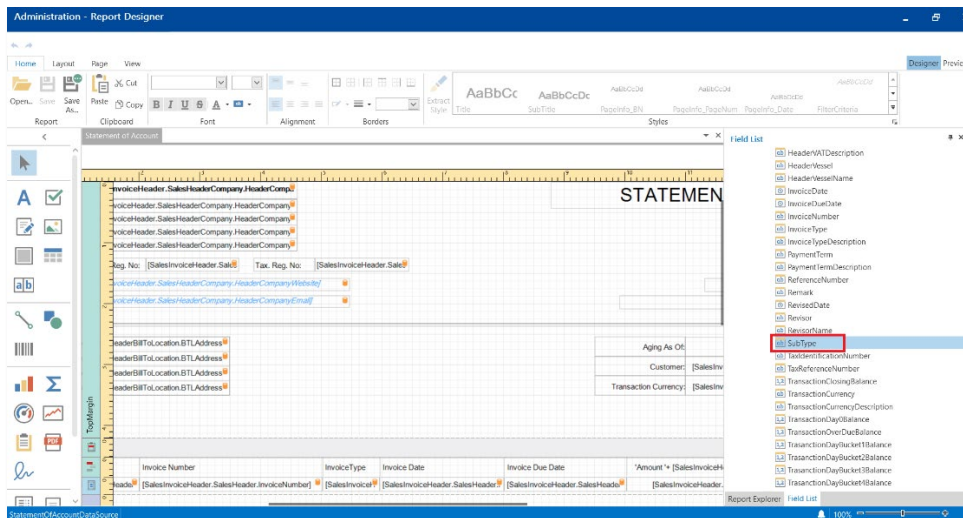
Administration - Report Designer

Home Layout Page View

Open... Save Save As...
Report

Paste Cut Copy
Clipboard

B I U S A
Font

Alignment

Borders

Extract Style

AaBbCc Title
AaBbCcDc SubTitle
AaBbCcDd PageInfo_BN
AaBbCcDd PageInfo_PageNum
PageInfo_Date
AaBbCcDd FilterCriteria
Styles

Designer Preview

Statement of Account

Field List

nvoiceHeader.SalesHeaderCompany.HeaderComp
voiceHeader.SalesHeaderCompany.HeaderCompany
voiceHeader.SalesHeaderCompany.HeaderCompany
voiceHeader.SalesHeaderCompany.HeaderCompany
voiceHeader.SalesHeaderCompany.HeaderCompany

STATEMEN

Reg. No: [SalesInvoiceHeader.Sal
Tax. Reg. No: [SalesInvoiceHeader.Sale

voiceHeader.SalesHeaderCompany.HeaderCompanyWebsite]
voiceHeader.SalesHeaderCompany.HeaderCompanyEmail]

eaderBillToLocation.BTLAddress
eaderBillToLocation.BTLAddress
eaderBillToLocation.BTLAddress
eaderBillToLocation.BTLAddress

Aging As Of:
Customer: [SalesInv
Transaction Currency: [SalesInv

TopMargin

Invoice Number | InvoiceType | Invoice Date | Invoice Due Date | "Amount"+ [SalesInvoiceH
eade | [SalesInvoiceHeader.SalesHeader.InvoiceNumber] | [SalesInvoice | [SalesInvoiceHeader.SalesHeader | [SalesInvoiceHeader.SalesHeade | [SalesInvoiceHeader

HeaderVATDescription
HeaderVessel
HeaderVesselName
InvoiceDate
InvoiceDueDate
InvoiceNumber
InvoiceType
InvoiceTypeDescription
PaymentTerm
PaymentTermDescription
ReferenceNumber
Remark
RevisedDate
Revisor
RevisorName
SubType
TaxIdentificationNumber
TaxReferenceNumber
TransactionClosingBalance
TransactionCurrency
TransactionCurrencyDescription
TransactionDay0Balance
TransactionOverDueBalance
TrasanctionDayBucket1Balance
TrasanctionDayBucket2Balance
TrasanctionDayBucket3Balance
TrasanctionDayBucket4Balance

Report Explorer Field List

StatementOfAccountDataSource

100%